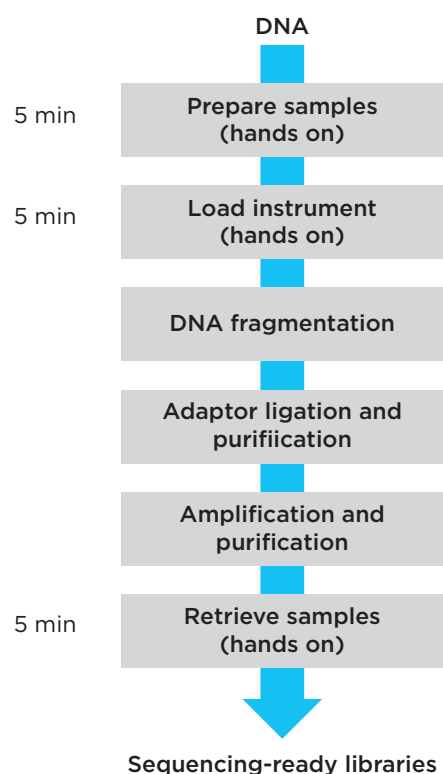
DNA

5 min

Prepare samples (hands on)

5 min

Load instrument (hands on)

DNA fragmentation

Adaptor ligation and purifiication

Amplification and purification

5 min

Retrieve samples (hands on)

Sequencing-ready libraries